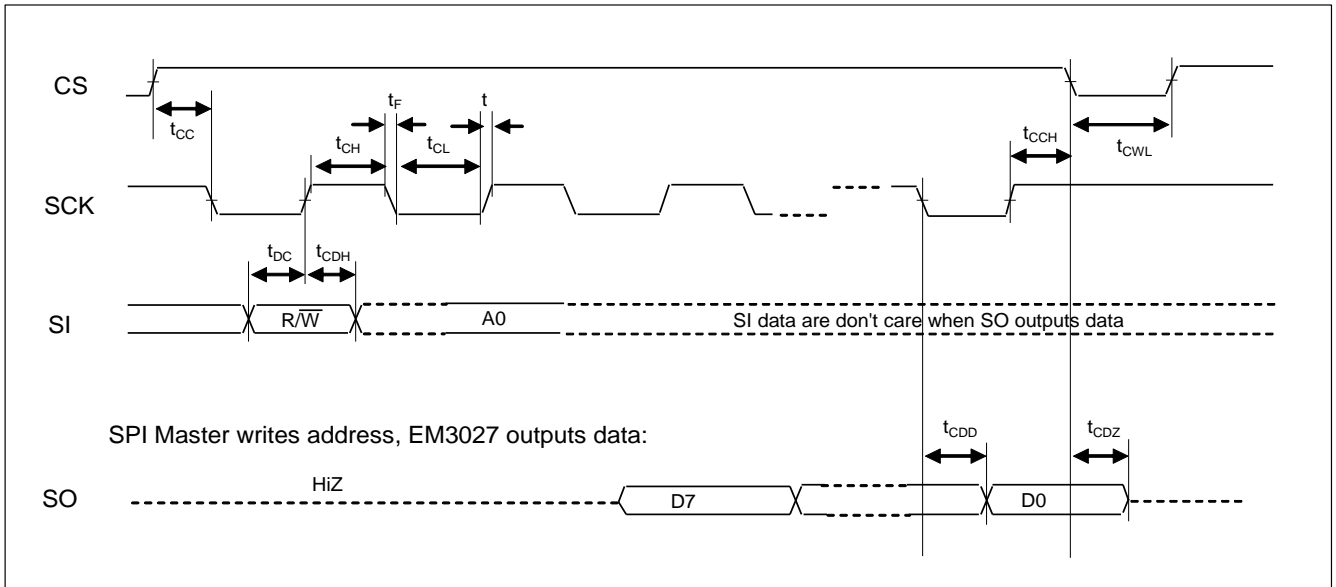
CS

$t_{CC}$

$t_F$

t

$t_{CH}$

$t_{CL}$

$t_{CCH}$

$t_{CWL}$

SCK

$t_{DC}$

$t_{CDH}$

SI

$R/\overline{W}$

A0

SI data are don't care when SO outputs data

SPI Master writes address, EM3027 outputs data:

$t_{CDD}$

$t_{CDZ}$

SO

HiZ

D7

D0